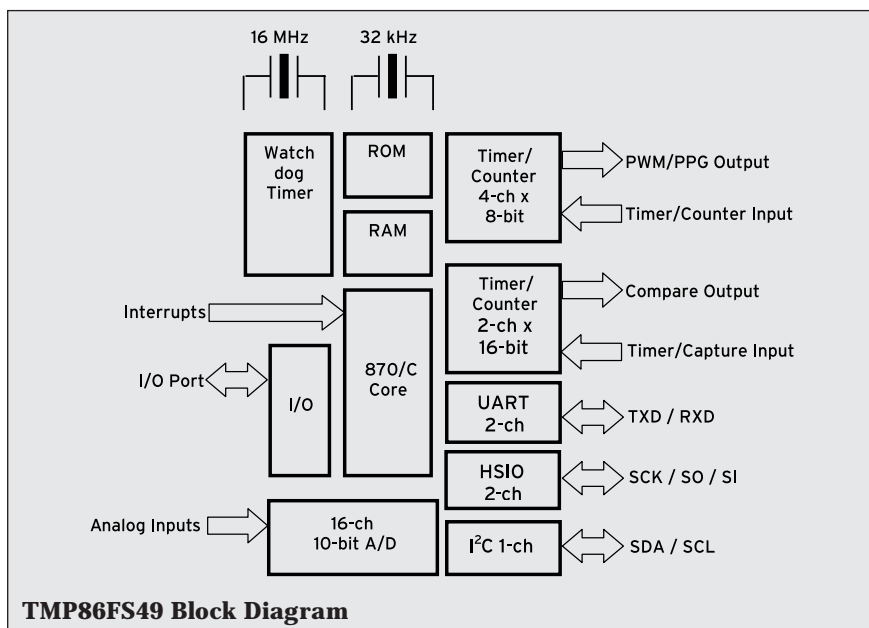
16 MHz

32 kHz

Watch dog Timer

ROM

RAM

Timer/ Counter 4-ch x 8-bit

PWM/PPG Output

Timer/Counter Input

Interrupts

870/C Core

Timer/ Counter 2-ch x 16-bit

Compare Output

Timer/Capture Input

I/O Port

I/O

UART 2-ch

TXD / RXD

HSIO 2-ch

SCK / SO / SI

Analog Inputs

16-ch 10-bit A/D

$I^2C$ 1-ch

SDA / SCL

TMP86FS49 Block Diagram